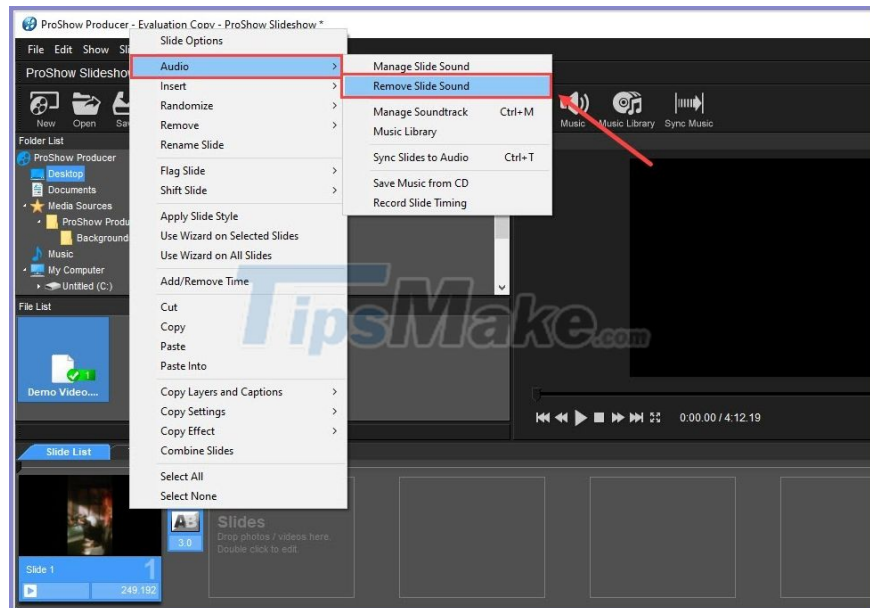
ProShow Producer - Evaluation Copy - ProShow Slideshow *

File Edit Show Sl

ProShow Slideshow

New Open Sa

Folder List

ProShow Producer
Desktop
Documents
Media Sources
ProShow Produ
Background
Music
My Computer
Untitled (C:)

File List

Demo Video....

Slide Options
Audio
Insert
Randomize
Remove
Rename Slide
Flag Slide
Shift Slide
Apply Slide Style
Use Wizard on Selected Slides
Use Wizard on All Slides
Add/Remove Time
Cut
Copy
Paste
Paste Into
Copy Layers and Captions
Copy Settings
Copy Effect
Combine Slides
Select All
Select None

Manage Slide Sound
Remove Slide Sound
Manage Soundtrack Ctrl+M
Music Library
Sync Slides to Audio Ctrl+T
Save Music from CD
Record Slide Timing

Music Music Library Sync Music

TipsMake.com

0:00.00 / 4:12.19

Slide List

AB
3.0
Slides
Drop photos / videos here.
Double click to edit.

Slide 1
1
249.192